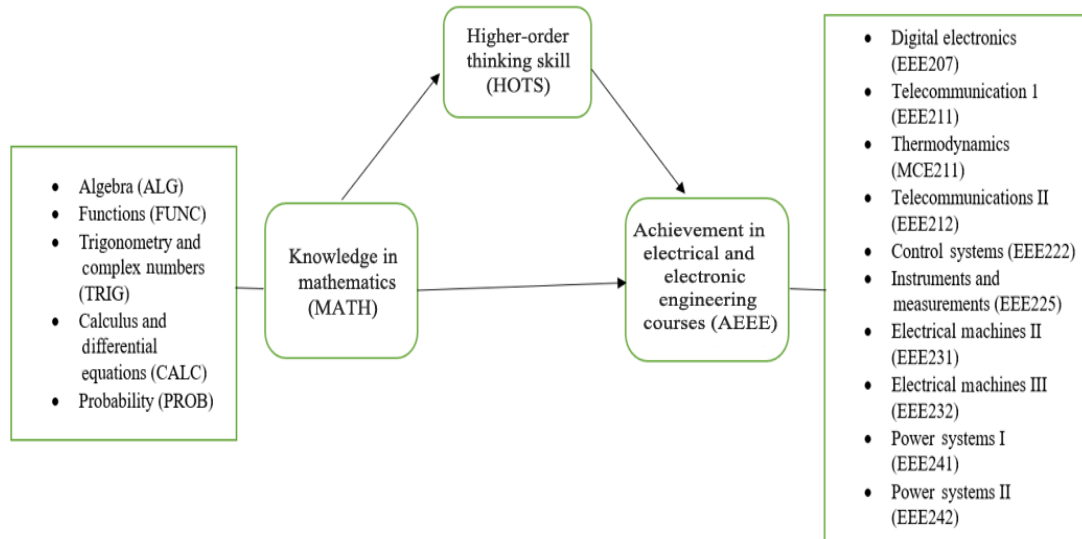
- Algebra (ALG)
- Functions (FUNC)
- Trigonometry and complex numbers (TRIG)
- Calculus and differential equations (CALC)
- Probability (PROB)

Higher-order thinking skill (HOTS)

Knowledge in mathematics (MATH)

Achievement in electrical and electronic engineering courses (AEEE)

- Digital electronics (EEE207)
- Telecommunication 1 (EEE211)
- Thermodynamics (MCE211)
- Telecommunications II (EEE212)
- Control systems (EEE222)
- Instruments and measurements (EEE225)
- Electrical machines II (EEE231)
- Electrical machines III (EEE232)
- Power systems I (EEE241)
- Power systems II (EEE242)